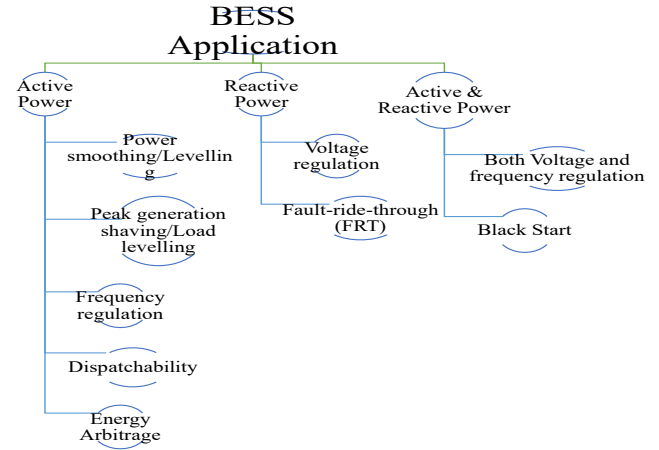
BESS Application

Active Power

Power smoothing/Levellin g

Peak generation shaving/Load levelling

Frequency regulation

Dispatchability

Energy Arbitrage

Reactive Power

Voltage regulation

Fault-ride-through (FRT)

Active & Reactive Power

Both Voltage and frequency regulation

Black Start